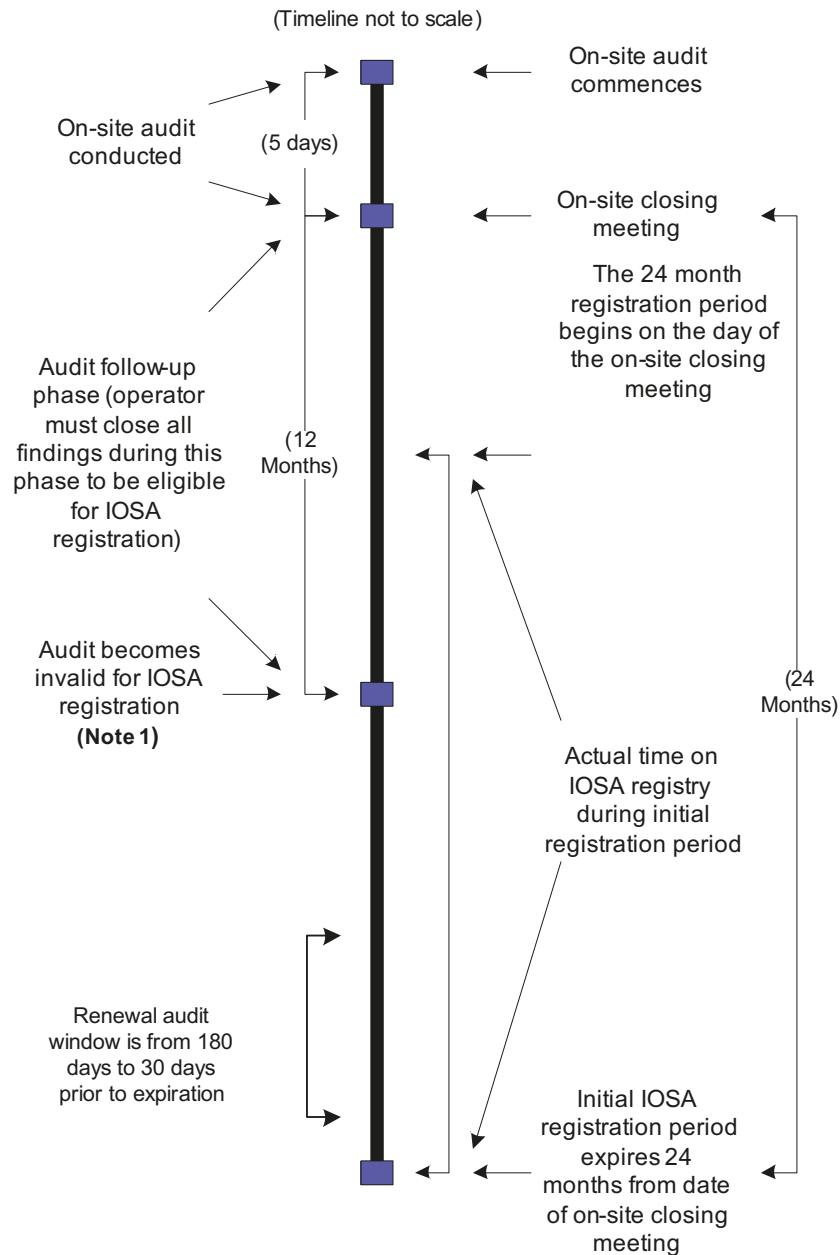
(Timeline not to scale)

On-site audit commences

On-site audit conducted

(5 days)

On-site closing meeting

The 24 month registration period begins on the day of the on-site closing meeting

Audit follow-up phase (operator must close all findings during this phase to be eligible for IOSA registration)

(12 Months)

Audit becomes invalid for IOSA registration **(Note 1)**

(24 Months)

Actual time on IOSA registry during initial registration period

Renewal audit window is from 180 days to 30 days prior to expiration

Initial IOSA registration period expires 24 months from date of on-site closing meeting